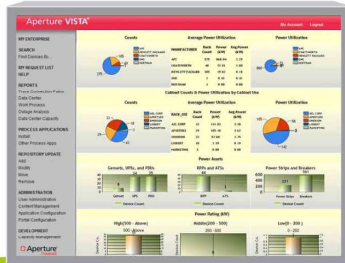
Aperture VISTA®

My Account Logout

MY ENTERPRISE

SEARCH
Find Devices By...

MY REQUEST LIST
HELP

REPORTS
Data Center
Work Process
Outage Analysis
Data Center Capacity

PROCESS APPLICATIONS
Install
Other Process Apps

REPOSITORY UPDATE
Add
Modify
Move
Remove

ADMINISTRATION
User Administration
Content Management
Application Configuration
Portal Configuration

DEVELOPMENT

Aperture

Counts

Average Power Utilization

Power Utilization

Cabinet Counts & Power Utilization by Cabinet Use

Counts

Average Power Utilization

Power Utilization

Power Assets

Gensets, UPSs, and PDUs

RPPs and ATSs

Power Strips and Breakers

Power Rating (kW)

High(500 - Above)

Middle(200 - 500)

Low(0 - 200)